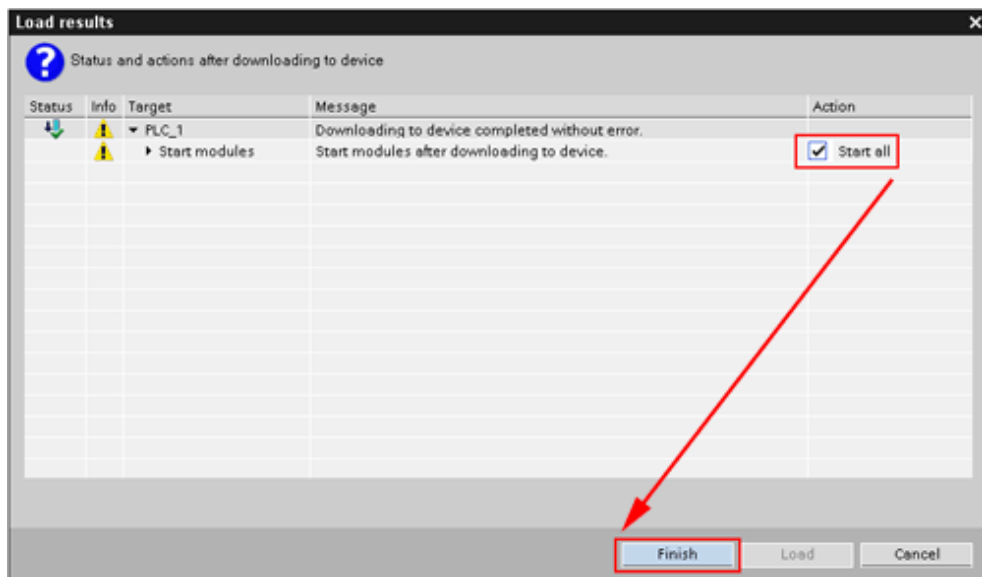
Load results

Status and actions after downloading to device

| Status | Info | Target | Message | Action |
|---|---|---|---|---|
| | | ▾ PLC_1 | Downloading to device completed without error. | |
| | | ▸ Start modules | Start modules after downloading to device. | ☑ Start all |

Finish Load Cancel